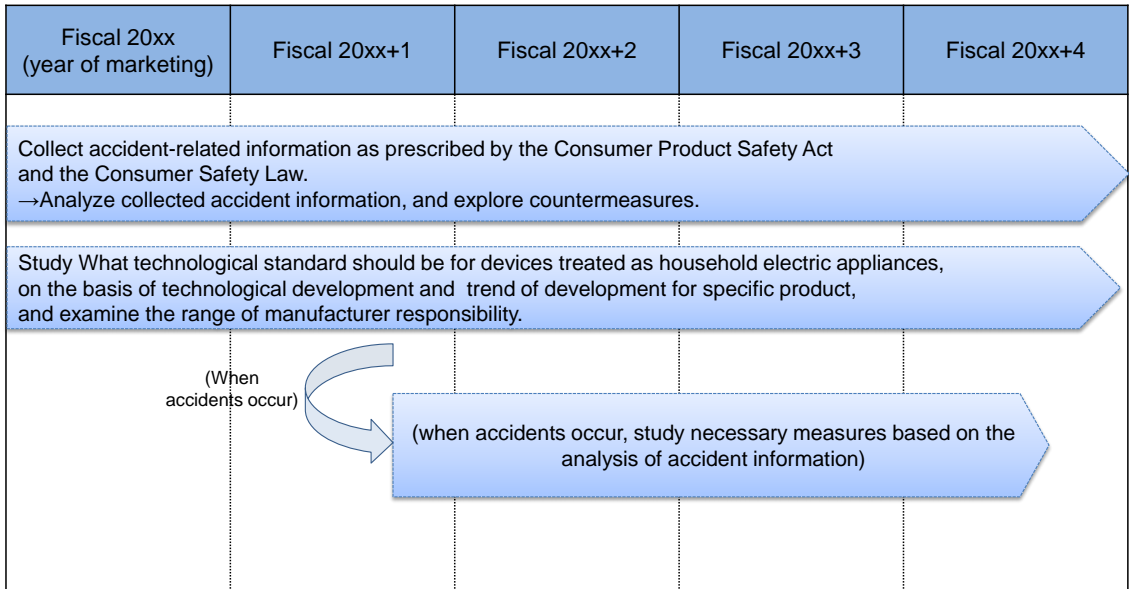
| Fiscal 20xx (year of marketing) | Fiscal 20xx+1 | Fiscal 20xx+2 | Fiscal 20xx+3 | Fiscal 20xx+4 |
|---|---|---|---|---|

Collect accident-related information as prescribed by the Consumer Product Safety Act and the Consumer Safety Law.
→Analyze collected accident information, and explore countermeasures.

Study What technological standard should be for devices treated as household electric appliances, on the basis of technological development and trend of development for specific product, and examine the range of manufacturer responsibility.

(When accidents occur)

(when accidents occur, study necessary measures based on the analysis of accident information)